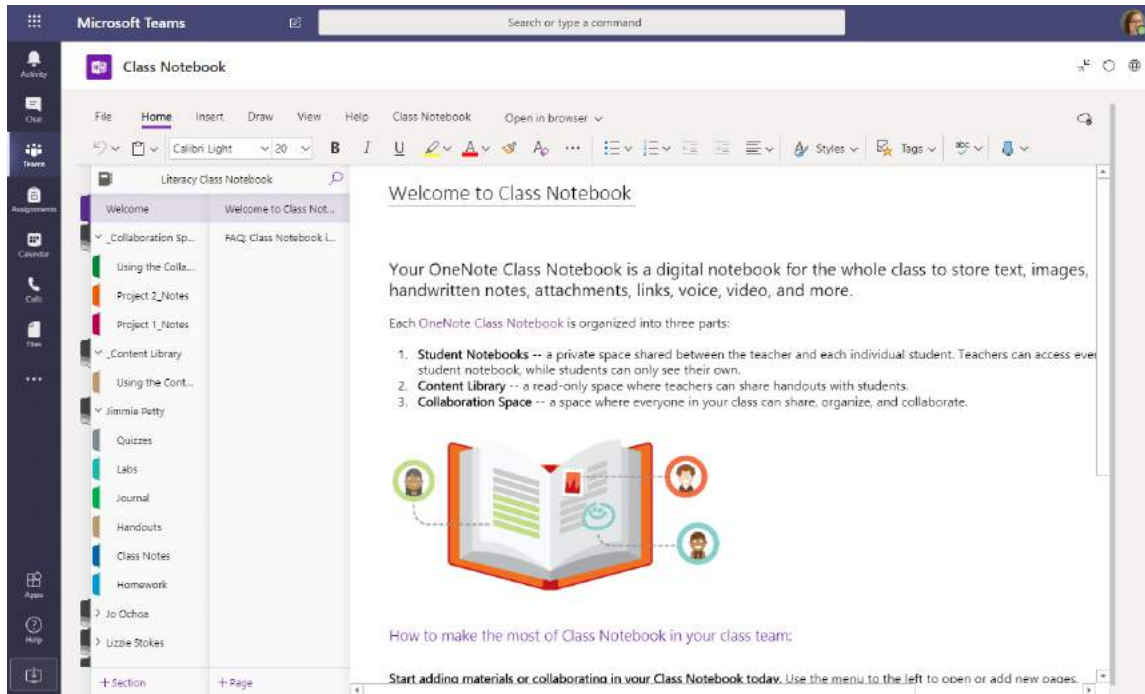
Microsoft Teams

Search or type a command

Activity

Chat

Teams

Assignments

Calendar

Calls

Files

...

Apps

Help

Class Notebook

File Home Insert Draw View Help Class Notebook Open in browser

Calibri Light 20 B I U Styles Tags

Literacy Class Notebook

Welcome

Welcome to Class Not...

FAQ: Class Notebook i...

_Collaboration Sp...

Using the Colla...

Project 2_Notes

Project 1_Notes

_Content Library

Using the Cont...

Jimmie Petty

Quizzes

Labs

Journal

Handouts

Class Notes

Homework

Jo Ochoa

Lizzie Stokes

+ Section

+ Page

Welcome to Class Notebook

Your OneNote Class Notebook is a digital notebook for the whole class to store text, images, handwritten notes, attachments, links, voice, video, and more.

Each OneNote Class Notebook is organized into three parts:

1. **Student Notebooks --** a private space shared between the teacher and each individual student. Teachers can access eve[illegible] student notebook, while students can only see their own.
2. **Content Library** -- a read-only space where teachers can share handouts with students.
3. **Collaboration Space** -- a space where everyone in your class can share, organize, and collaborate.

How to make the most of Class Notebook in your class team:

**Start adding materials or collaborating in your Class Notebook today.** Use the menu to the left to open or add new pages.